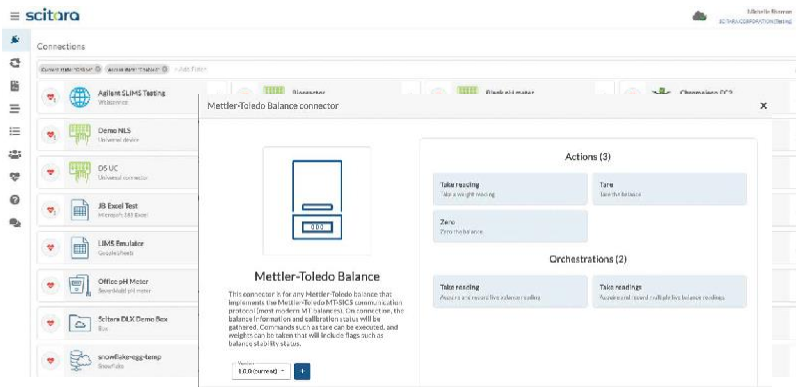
scitara

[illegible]
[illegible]

Connections

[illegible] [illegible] + Add Filter

Agilent SLIMS Testing
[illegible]

Demo NLS
Universal device

DS UC
Universal connector

JB Excel Test
Microsoft 365 Excel

LIMS Emulator
Google sheets

Office pH Meter
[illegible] pH meter

Scitara DLX Demo Box
Box

snowflake-egg-temp
Snowflake

Biosensor

Black pH meter

Chromeleon CC2

Mettler-Toledo Balance connector

×

000

Mettler-Toledo Balance

This connector is for any Mettler-Toledo balance that implements the Mettler-Toledo MT-SICS communication protocol (most modern MT balances). On connection, the balance information and calibration status will be gathered. Commands such as tare can be executed, and weights can be taken that will include flags such as balance stability status.

Version
1.0.0 (current)

+

Actions (3)

Take reading
Take a weight reading

Tare
Tare the balance

Zero
Zero the balance

Orchestrations (2)

Take reading
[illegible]

Take readings
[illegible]